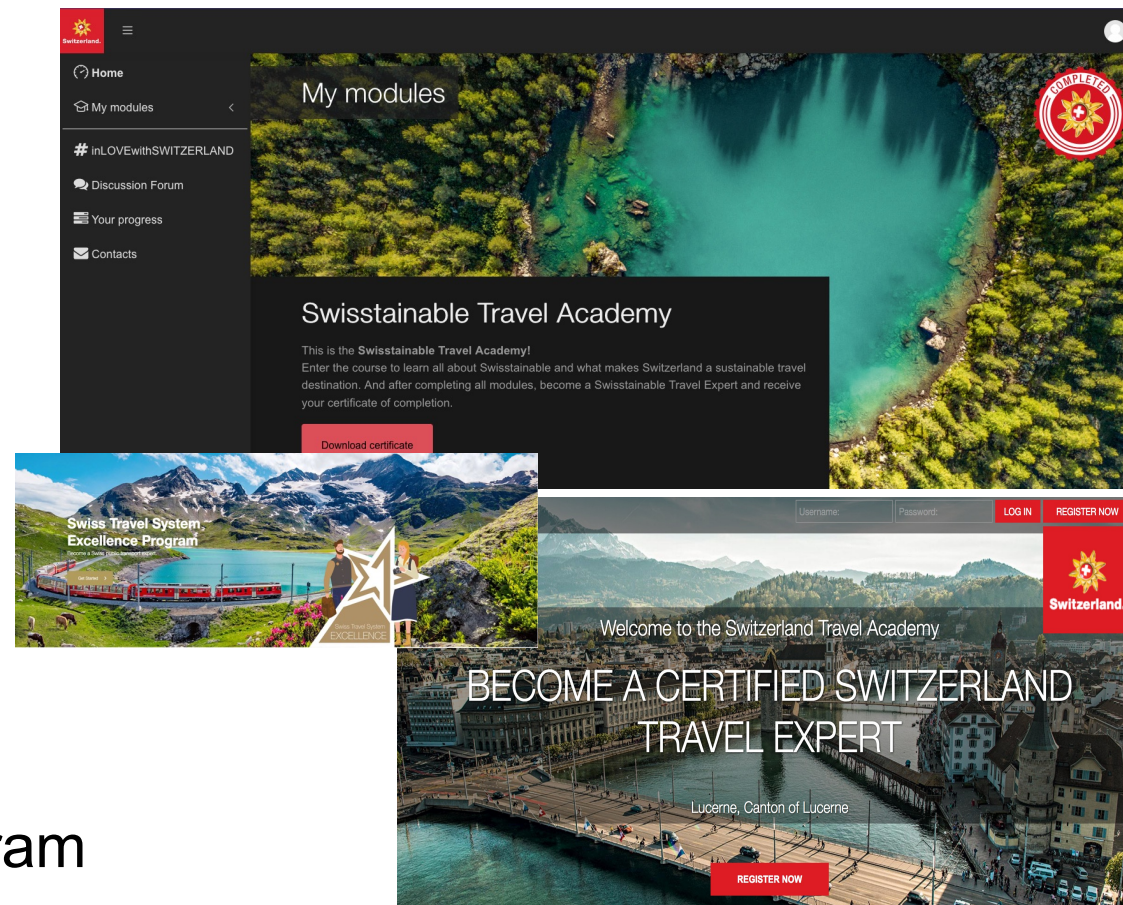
Switzerland.

Home

My modules

# inLOVEwithSWITZERLAND

Discussion Forum

Your progress

Contacts

My modules

COMPLETED

Swisstainable Travel Academy

This is the **Swisstainable Travel Academy!**
Enter the course to learn all about Swisstainable and what makes Switzerland a sustainable travel destination. And after completing all modules, become a Swisstainable Travel Expert and receive your certificate of completion.

Download certificate

Swiss Travel System Excellence Program

Become a Swiss public transport expert

Get Started

Swiss Travel System EXCELLENCE

Username: Password: LOG IN REGISTER NOW

Switzerland.

Welcome to the Switzerland Travel Academy

BECOME A CERTIFIED SWITZERLAND TRAVEL EXPERT

Lucerne, Canton of Lucerne

REGISTER NOW

ram